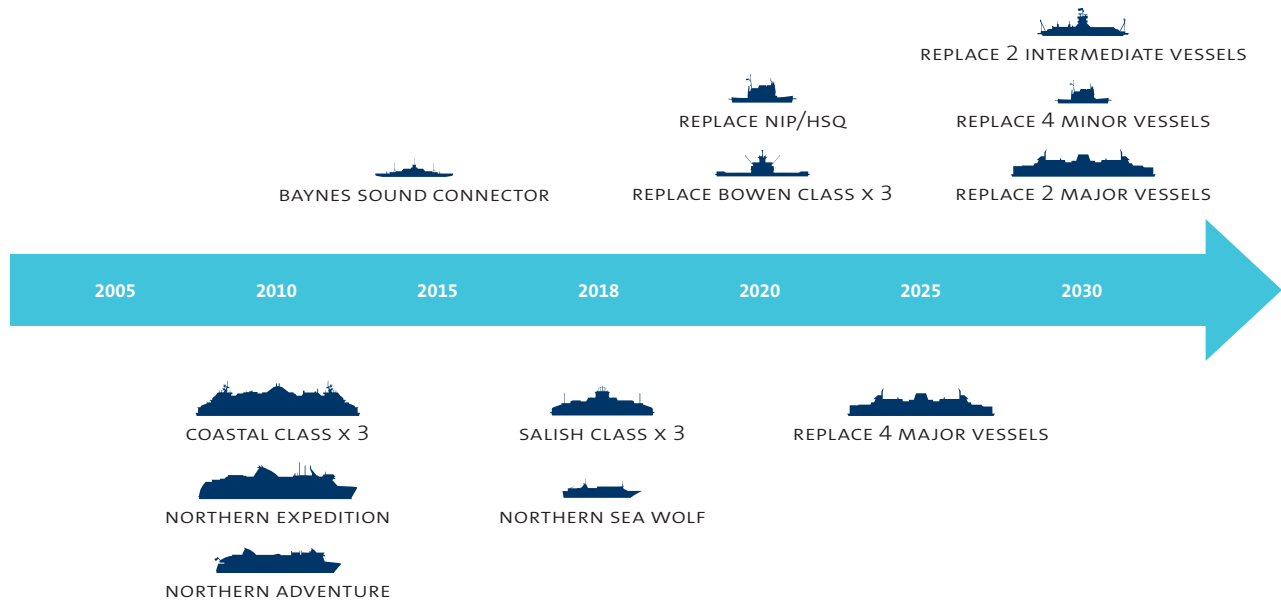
REPLACE 2 INTERMEDIATE VESSELS

REPLACE NIP/HSQ

REPLACE 4 MINOR VESSELS

BAYNES SOUND CONNECTOR

REPLACE BOWEN CLASS x 3

REPLACE 2 MAJOR VESSELS

2005 2010 2015 2018 2020 2025 2030

COASTAL CLASS x 3

SALISH CLASS x 3

REPLACE 4 MAJOR VESSELS

NORTHERN EXPEDITION

NORTHERN SEA WOLF

NORTHERN ADVENTURE